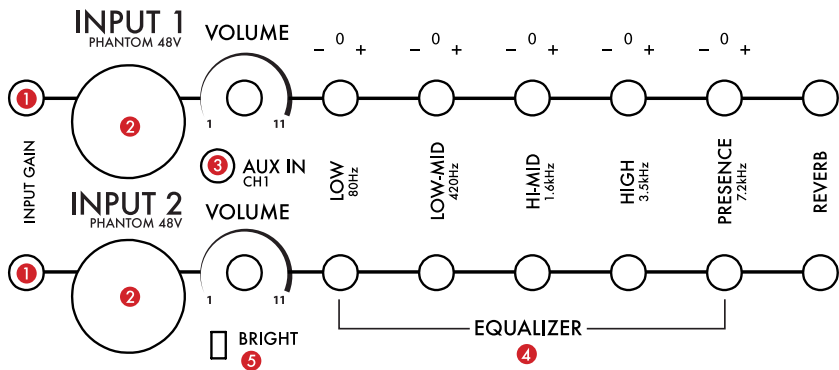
INPUT 1
PHANTOM 48V

VOLUME

– 0 +
– 0 +
– 0 +
– 0 +
– 0 +

1
2
1 11

INPUT GAIN

3 AUX IN
CH1

LOW
80Hz

LOW-MID
420Hz

HI-MID
1.6kHz

HIGH
3.5kHz

PRESENCE
7.2kHz

REVERB

INPUT 2
PHANTOM 48V

VOLUME

1
2
1 11

BRIGHT
5

EQUALIZER
4